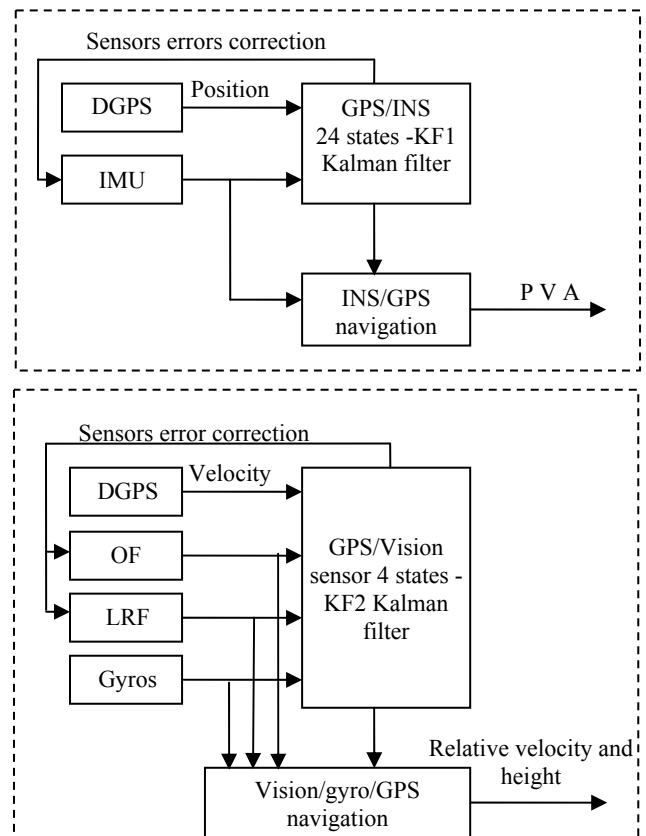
Sensors errors correction

DGPS

Position

GPS/INS 24 states -KF1 Kalman filter

IMU

INS/GPS navigation

P V A

Sensors error correction

DGPS

Velocity

GPS/Vision sensor 4 states - KF2 Kalman filter

OF

LRF

Gyros

Relative velocity and height

Vision/gyro/GPS navigation